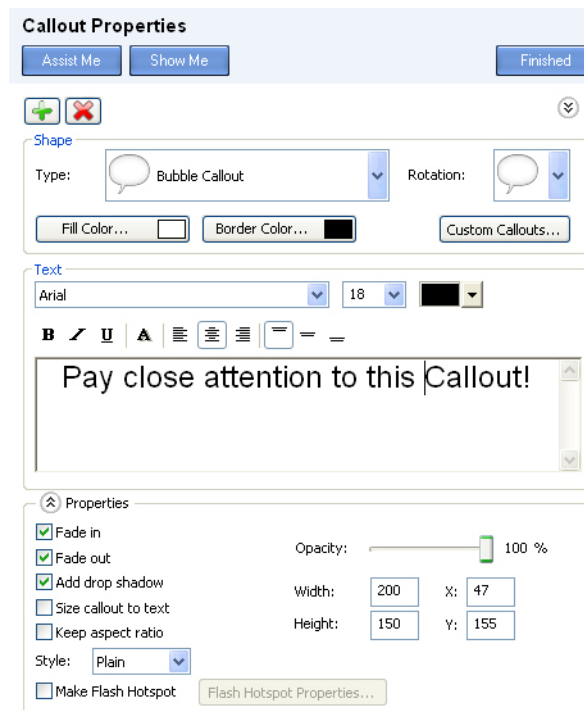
Callout Properties

Assist Me
Show Me
Finished

Shape
Type: Bubble Callout
Rotation:
Fill Color...
Border Color...
Custom Callouts...

Text
Arial
18
B I U A

Pay close attention to this Callout!

Properties
Fade in
Fade out
Add drop shadow
Size callout to text
Keep aspect ratio
Style: Plain
Make Flash Hotspot
Flash Hotspot Properties...

Opacity: 100 %
Width: 200
X: 47
Height: 150
Y: 155